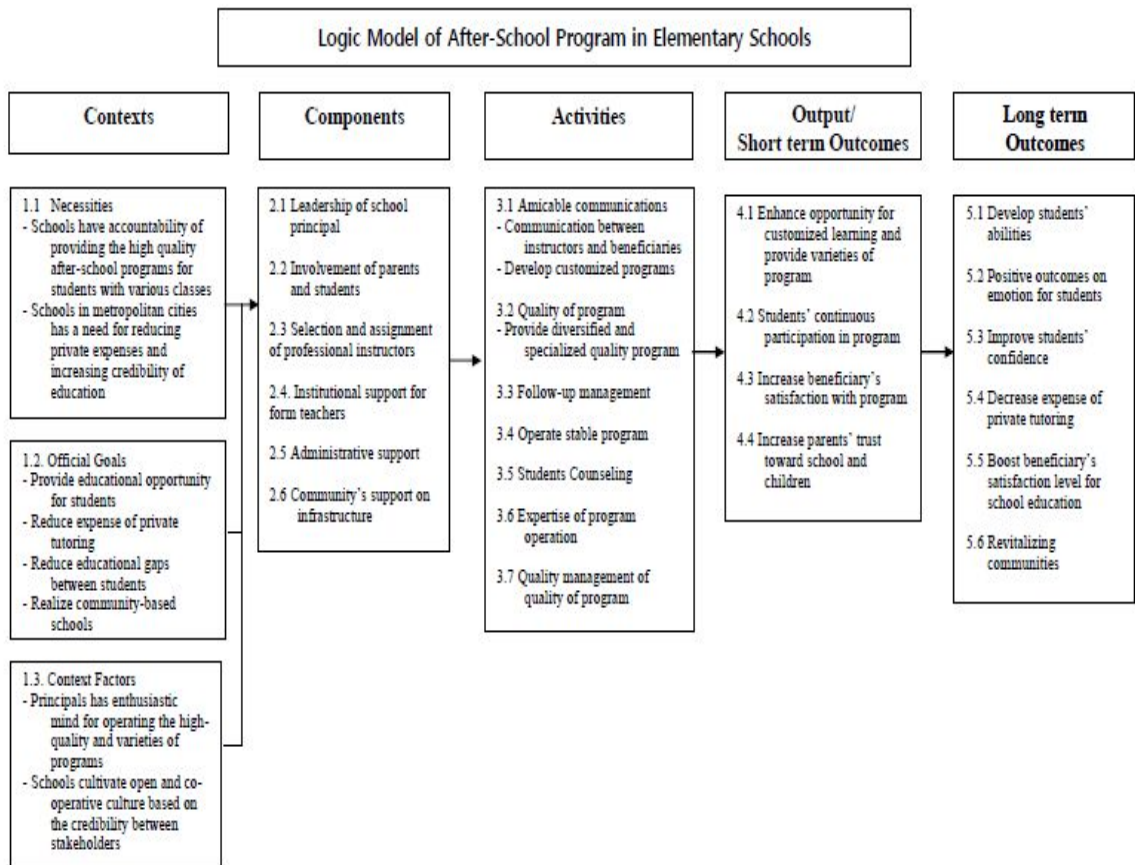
Logic Model of After-School Program in Elementary Schools

Contexts

1.1 Necessities
- Schools have accountability of providing the high quality after-school programs for students with various classes
- Schools in metropolitan cities has a need for reducing private expenses and increasing credibility of education

1.2. Official Goals
- Provide educational opportunity for students
- Reduce expense of private tutoring
- Reduce educational gaps between students
- Realize community-based schools

1.3. Context Factors
- Principals has enthusiastic mind for operating the high-quality and varieties of programs
- Schools cultivate open and co-operative culture based on the credibility between stakeholders

Components

2.1 Leadership of school principal

2.2 Involvement of parents and students

2.3 Selection and assignment of professional instructors

2.4. Institutional support for form teachers

2.5 Administrative support

2.6 Community's support on infrastructure

Activities

3.1 Amicable communications
- Communication between instructors and beneficiaries
- Develop customized programs

3.2 Quality of program
- Provide diversified and specialized quality program

3.3 Follow-up management

3.4 Operate stable program

3.5 Students Counseling

3.6 Expertise of program operation

3.7 Quality management of quality of program

Output/
Short term Outcomes

4.1 Enhance opportunity for customized learning and provide varieties of program

4.2 Students' continuous participation in program

4.3 Increase beneficiary's satisfaction with program

4.4 Increase parents' trust toward school and children

Long term
Outcomes

5.1 Develop students' abilities

5.2 Positive outcomes on emotion for students

5.3 Improve students' confidence

5.4 Decrease expense of private tutoring

5.5 Boost beneficiary's satisfaction level for school education

5.6 Revitalizing communities